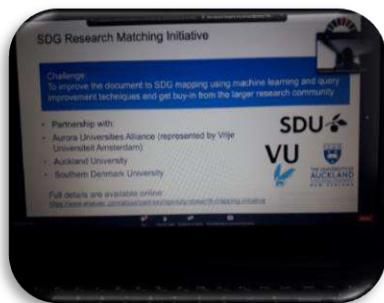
SDG Research Matching Initiative

Challenge:
To improve the document to SDG mapping using machine learning and query improvement techniques and get buy-in from the larger research community

- Partnership with:
- Aurora Universities Alliance (represented by Vrije Universiteit Amsterdam)
- Auckland University
- Southern Denmark University

Full details are available online:
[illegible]

SDU

VU

THE UNIVERSITY OF AUCKLAND
NEW ZEALAND